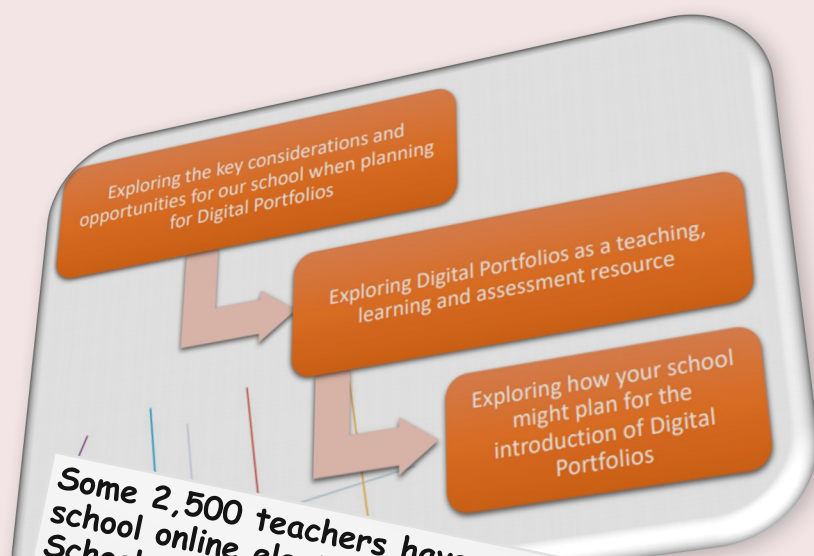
Exploring the key considerations and opportunities for our school when planning for Digital Portfolios

Exploring Digital Portfolios as a teaching, learning and assessment resource

Exploring how your school might plan for the introduction of Digital Portfolios

Some 2,500 teachers have school online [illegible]
Schoo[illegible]